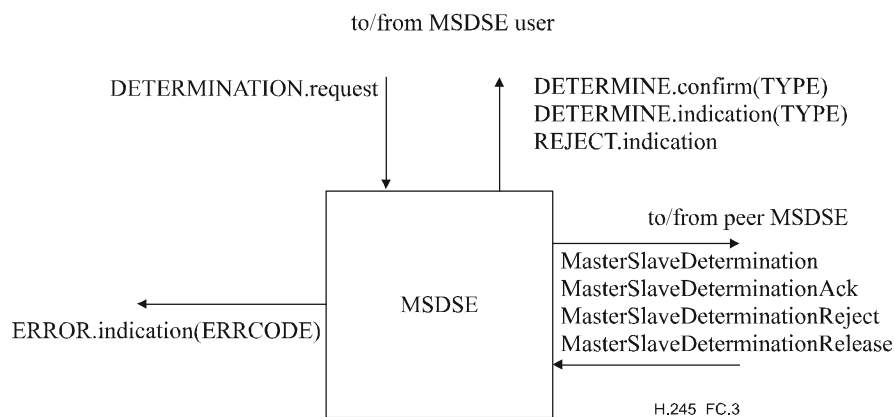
to/from MSDSE user

DETERMINATION.request

DETERMINE.confirm(TYPE)
DETERMINE.indication(TYPE)
REJECT.indication

to/from peer MSDSE

MasterSlaveDetermination
MasterSlaveDeterminationAck
MasterSlaveDeterminationReject
MasterSlaveDeterminationRelease

MSDSE

ERROR.indication(ERRCODE)

H.245 FC.3